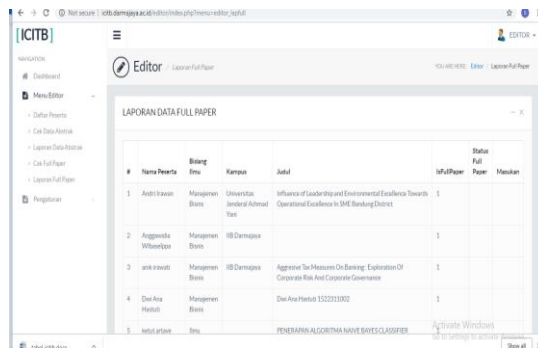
Not secure | icitb.darmajaya.ac.id/editor/index.php?menu=editor_lapfull

[ICITB]

EDITOR

NAVIGATION

Dashboard

Menu Editor

- Daftar Peserta
- Cek Data Abstrak
- Laporan Data Abstrak
- Cek Full Paper
- Laporan Full Paper

Pengaturan

Editor Laporan Full Paper

YOU ARE HERE: Editor / Laporan Full Paper

LAPORAN DATA FULL PAPER

| # | Nama Peserta | Bidang Ilmu | Kampus | Judul | IsFullPaper | Status Full Paper | Masukan |
|---|---|---|---|---|---|---|---|
| 1 | Andri Irawan | Manajemen Bisnis | Universitas Jenderal Achmad Yani | Influence of Leadership and Environmental Excellence Towards Operational Excellence In SME Bandung District | 1 | | |
| 2 | Anggawidia Wibawaipua | Manajemen Bisnis | IIB Darmajaya | | 1 | | |
| 3 | anik irawati | Manajemen Bisnis | IIB Darmajaya | Aggressive Tax Measures On Banking : Exploration Of Corporate Risk And Corporate Governance | 1 | | |
| 4 | Dwi Ana Hastuti | Manajemen Bisnis | | Dwi Ana Hastuti 1522311002 | 1 | | |
| 5 | ketut artawa | Ilmu | | PENERAPAN ALGORITMA NAIVE BAYES CLASSIFIER | | | |

Activate Windows
Go to Settings to activate Windows.

Show all